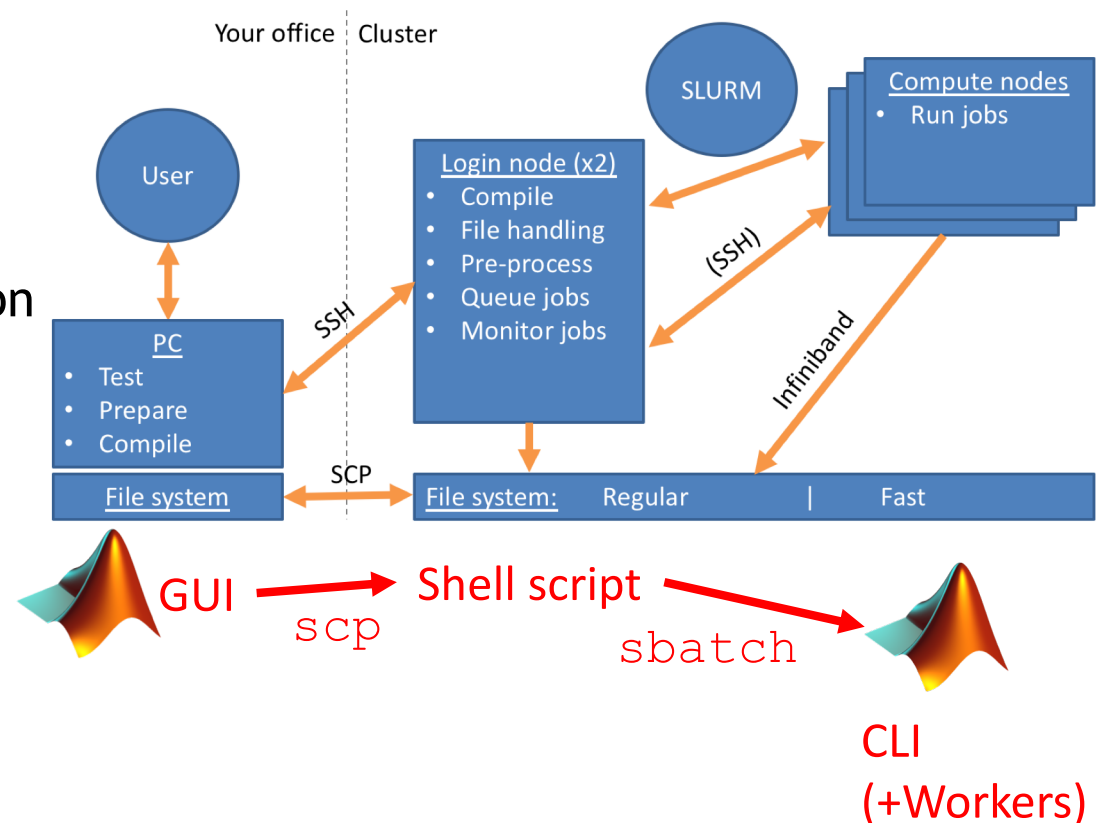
Your office | Cluster

SLURM

Compute nodes
• Run jobs

User

Login node (x2)
• Compile
• File handling
• Pre-process
• Queue jobs
• Monitor jobs

(SSH)

on

SSH

PC
• Test
• Prepare
• Compile

Infiniband

SCP

File system

File system: Regular | Fast

GUI

scp

Shell script

sbatch

CLI
(+Workers)